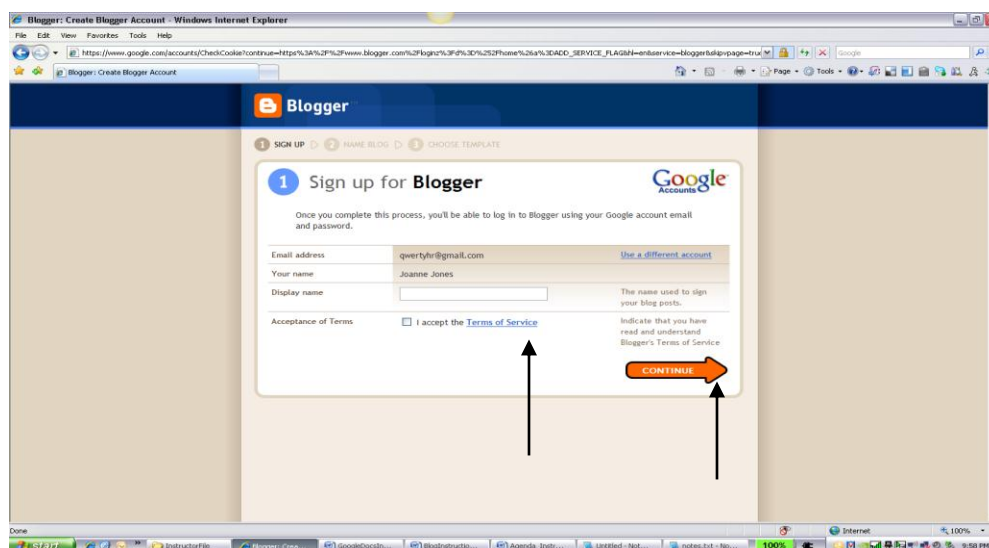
Blogger: Create Blogger Account - Windows Internet Explorer

File Edit View Favorites Tools Help

https://www.google.com/accounts/CheckCookie?continue=https%3A%2F%2Fwww.blogger.com%2Floginz%3Fd%3D%252Fhome%26a%3DADD_SERVICE_FLAG&hl=en&service=blogger&skip=page=tru

Google

Blogger: Create Blogger Account

Page Tools

Blogger

1 SIGN UP 2 NAME BLOG 3 CHOOSE TEMPLATE

1 Sign up for Blogger

Google Accounts

Once you complete this process, you'll be able to log in to Blogger using your Google account email and password.

| | | |
|---|---|---|
| Email address | qwertyhr@gmail.com | Use a different account |
| Your name | Joanne Jones | |
| Display name | | The name used to sign your blog posts. |
| Acceptance of Terms | I accept the Terms of Service | Indicate that you have read and understand Blogger's Terms of Service |

CONTINUE

Done

Internet

100%

start InstructorFile Blogger: Crea... GoogleDocsIn... BlogInstructio... Agenda- Instr... Untitled - Not... notes.txt - No... 100%

9:58 PM